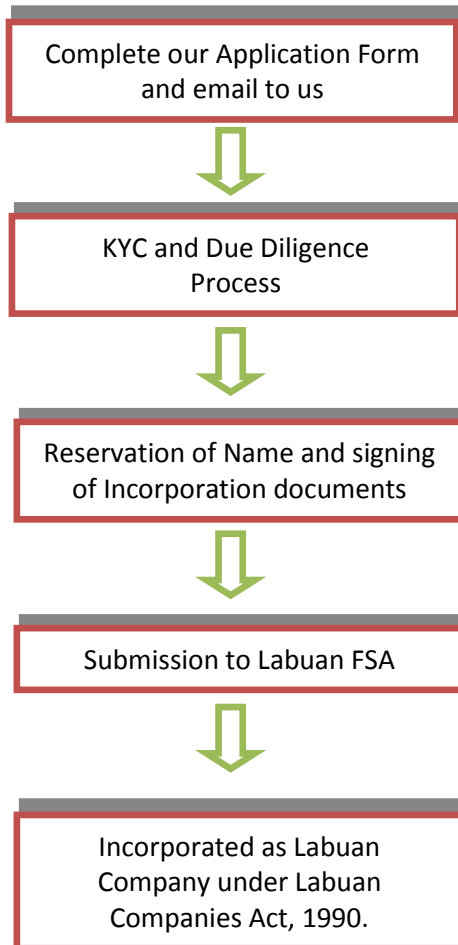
Complete our Application Form and email to us

KYC and Due Diligence Process

Reservation of Name and signing of Incorporation documents

Submission to Labuan FSA

Incorporated as Labuan Company under Labuan Companies Act, 1990.